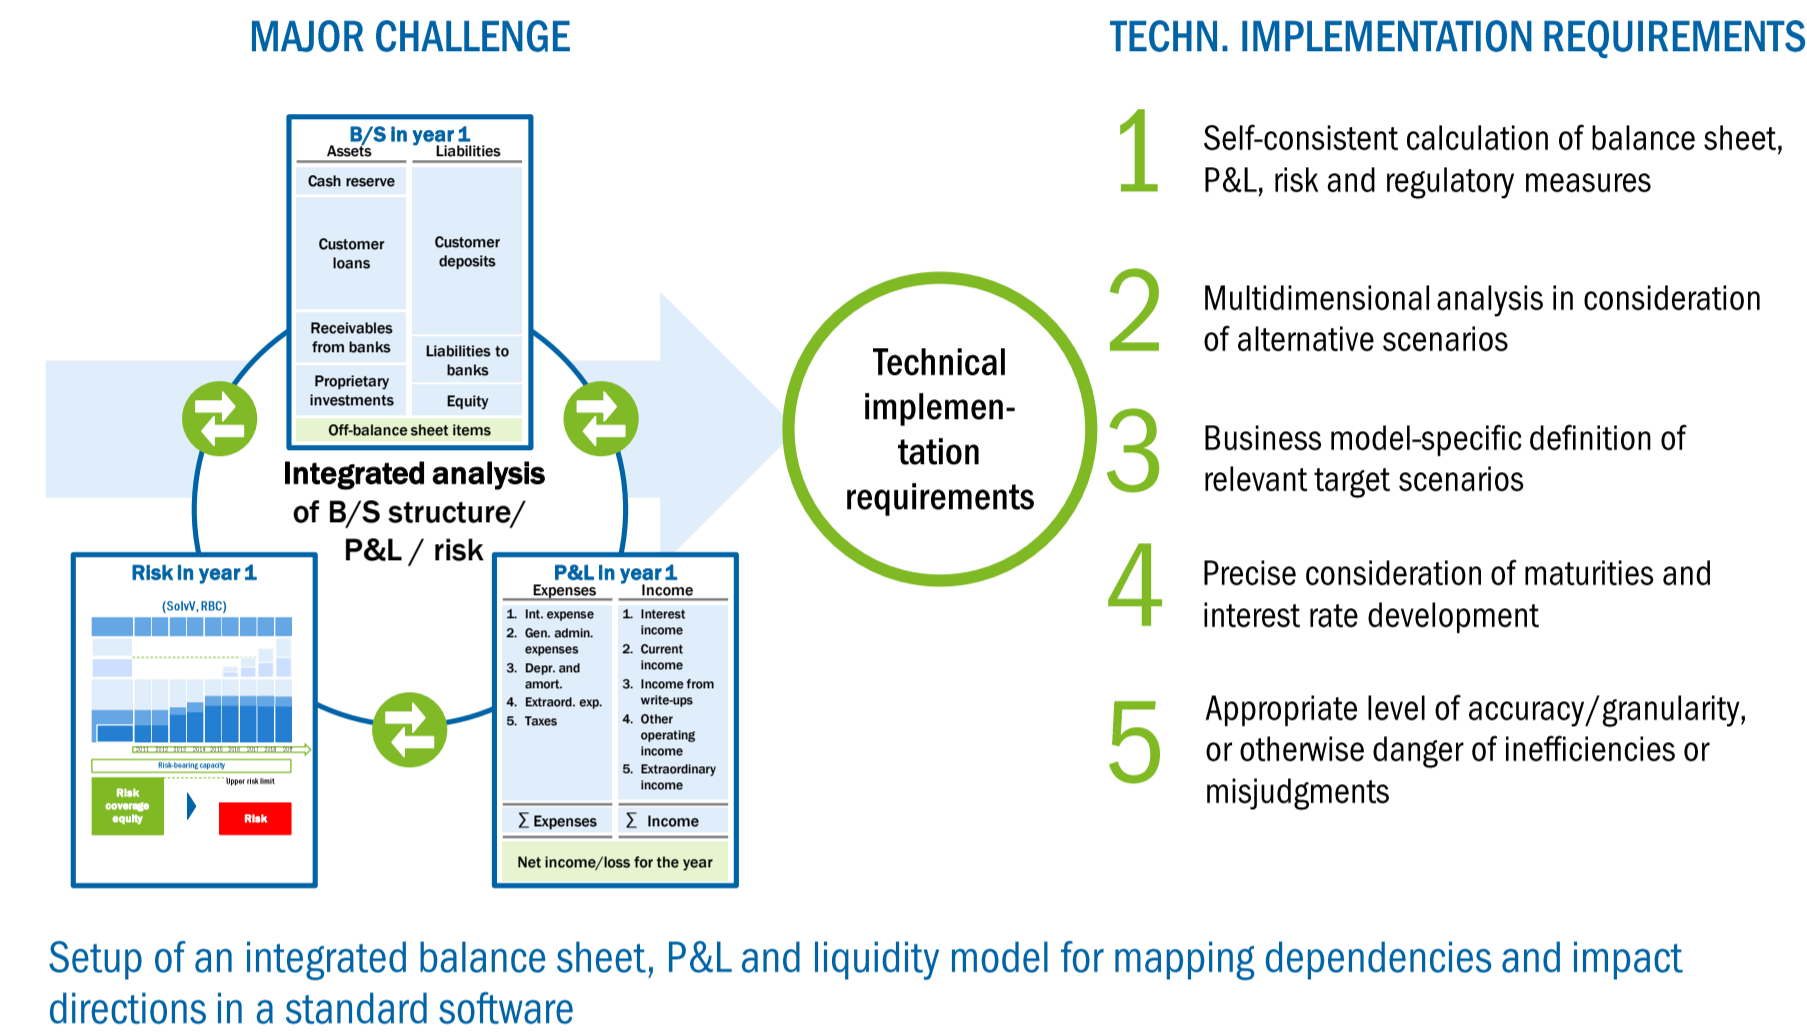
MAJOR CHALLENGE

TECHN. IMPLEMENTATION REQUIREMENTS

B/S in year 1

| Assets | Liabilities |
|---|---|
| Cash reserve | Customer deposits |
| Customer loans | |
| Receivables from banks | Liabilities to banks |
| Proprietary investments | Equity |
| Off-balance sheet items | |

Integrated analysis of B/S structure/ P&L / risk

Risk in year 1

(SolvV, RBC)

2011 2012 2013 2014 2015 2016 2017 2018 2019

Risk-bearing capacity

Upper risk limit

Risk coverage equity

Risk

P&L in year 1

| Expenses | Income |
|---|---|
| 1. Int. expense 2. Gen. admin. expenses 3. Depr. and amort. 4. Extraord. exp. 5. Taxes | 1. Interest income 2. Current income 3. Income from write-ups 4. Other operating income 5. Extraordinary income |
| $\sum$ Expenses | $\sum$ Income |
| Net income/loss for the year | |

Technical implementation requirements

1 Self-consistent calculation of balance sheet, P&L, risk and regulatory measures

2 Multidimensional analysis in consideration of alternative scenarios

3 Business model-specific definition of relevant target scenarios

4 Precise consideration of maturities and interest rate development

5 Appropriate level of accuracy/granularity, or otherwise danger of inefficiencies or misjudgments

Setup of an integrated balance sheet, P&L and liquidity model for mapping dependencies and impact directions in a standard software